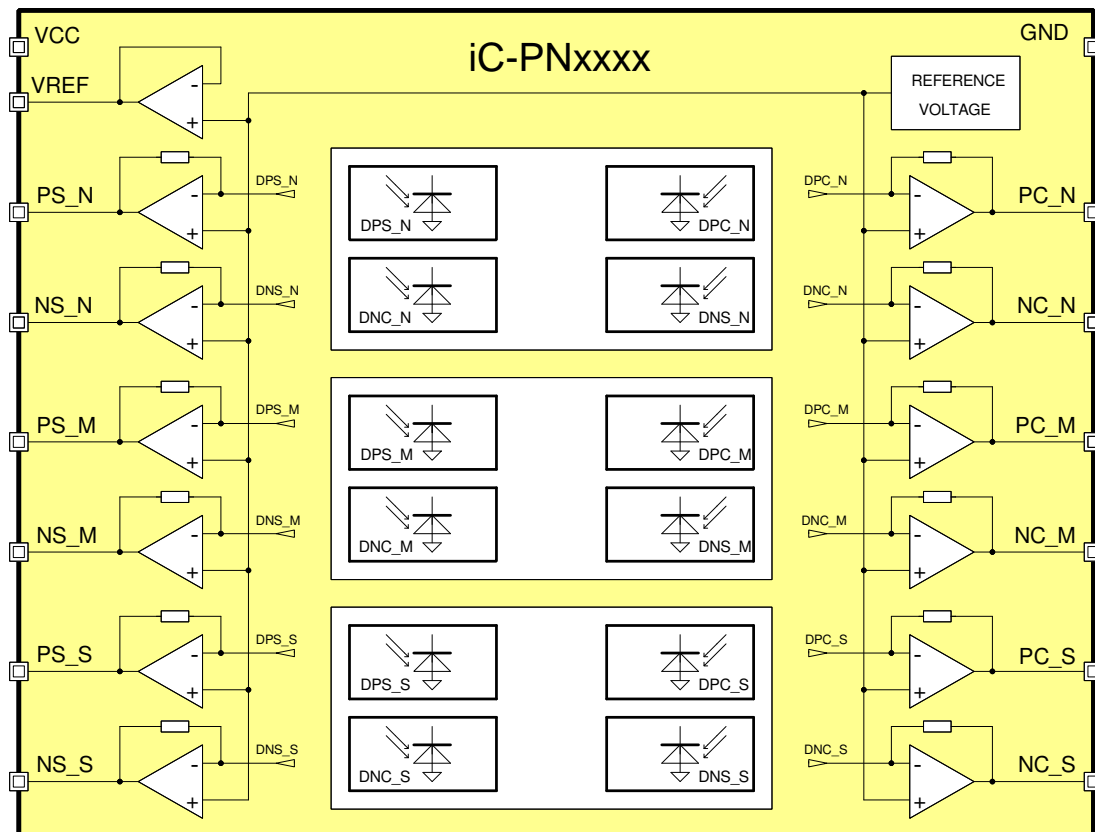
VCC
iC-PNxxxx
GND
VREF
REFERENCE VOLTAGE
PS_N
DPS_N
DPS_N
DPC_N
DPC_N
PC_N
NS_N
DNS_N
DNC_N
DNS_N
DNC_N
NC_N
PS_M
DPS_M
DPS_M
DPC_M
DPC_M
PC_M
NS_M
DNS_M
DNC_M
DNS_M
DNC_M
NC_M
PS_S
DPS_S
DPS_S
DPC_S
DPC_S
PC_S
NS_S
DNS_S
DNC_S
DNS_S
DNC_S
NC_S